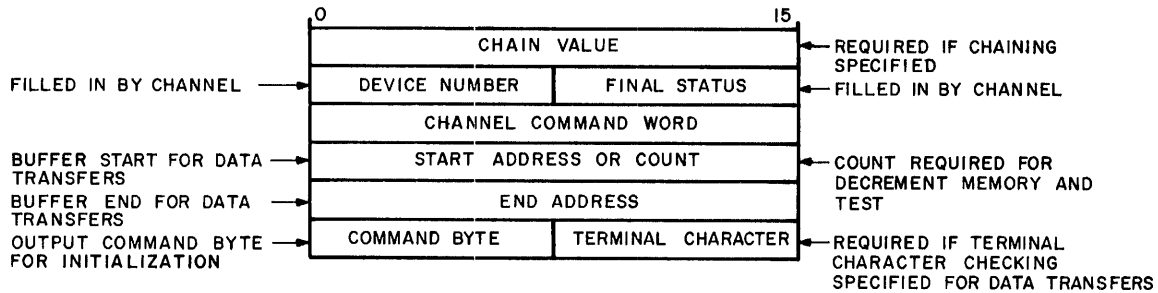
0

15

CHAIN VALUE

REQUIRED IF CHAINING SPECIFIED

FILLED IN BY CHANNEL

| DEVICE NUMBER | FINAL STATUS |
|---|---|

FILLED IN BY CHANNEL

CHANNEL COMMAND WORD

BUFFER START FOR DATA TRANSFERS

START ADDRESS OR COUNT

COUNT REQUIRED FOR DECREMENT MEMORY AND TEST

BUFFER END FOR DATA TRANSFERS

END ADDRESS

OUTPUT COMMAND BYTE FOR INITIALIZATION

| COMMAND BYTE | TERMINAL CHARACTER |
|---|---|

REQUIRED IF TERMINAL CHARACTER CHECKING SPECIFIED FOR DATA TRANSFERS